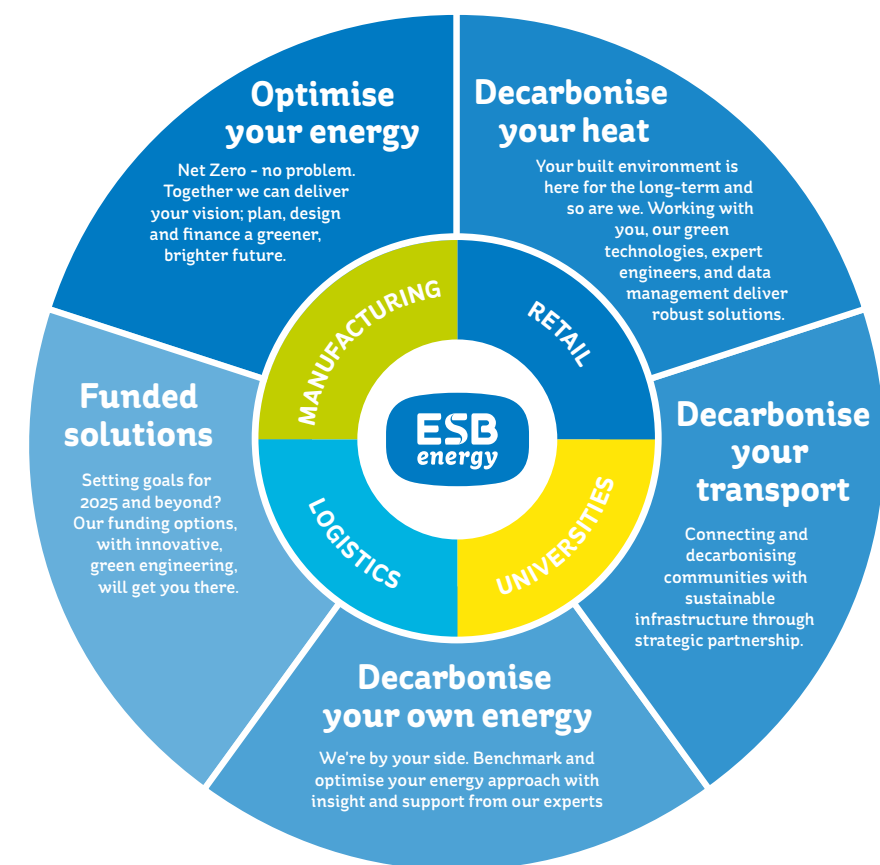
Optimise your energy

Net Zero - no problem. Together we can deliver your vision; plan, design and finance a greener, brighter future.

Decarbonise your heat

Your built environment is here for the long-term and so are we. Working with you, our green technologies, expert engineers, and data management deliver robust solutions.

MANUFACTURING

RETAIL

ESB energy

LOGISTICS

UNIVERSITIES

Funded solutions

Setting goals for 2025 and beyond? Our funding options, with innovative, green engineering, will get you there.

Decarbonise your transport

Connecting and decarbonising communities with sustainable infrastructure through strategic partnership.

Decarbonise your own energy

We're by your side. Benchmark and optimise your energy approach with insight and support from our experts